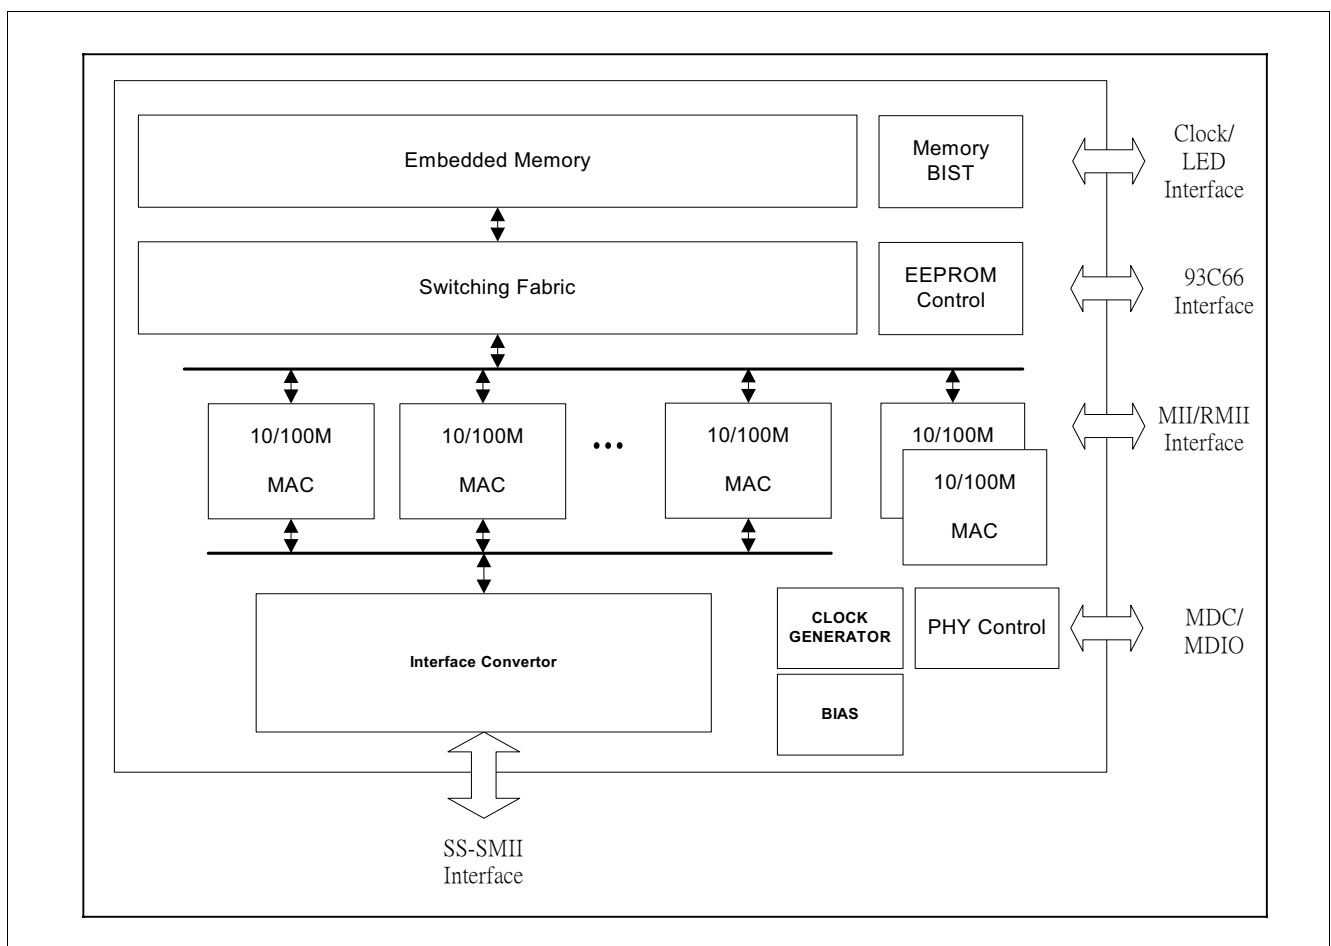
Embedded Memory

Memory BIST

Clock/ LED Interface

Switching Fabric

EEPROM Control

93C66 Interface

10/100M MAC

10/100M MAC

•••

10/100M MAC

10/100M

10/100M MAC

MII/RMII Interface

CLOCK GENERATOR

PHY Control

MDC/ MDIO

Interface Convertor

BIAS

SS-SMII Interface